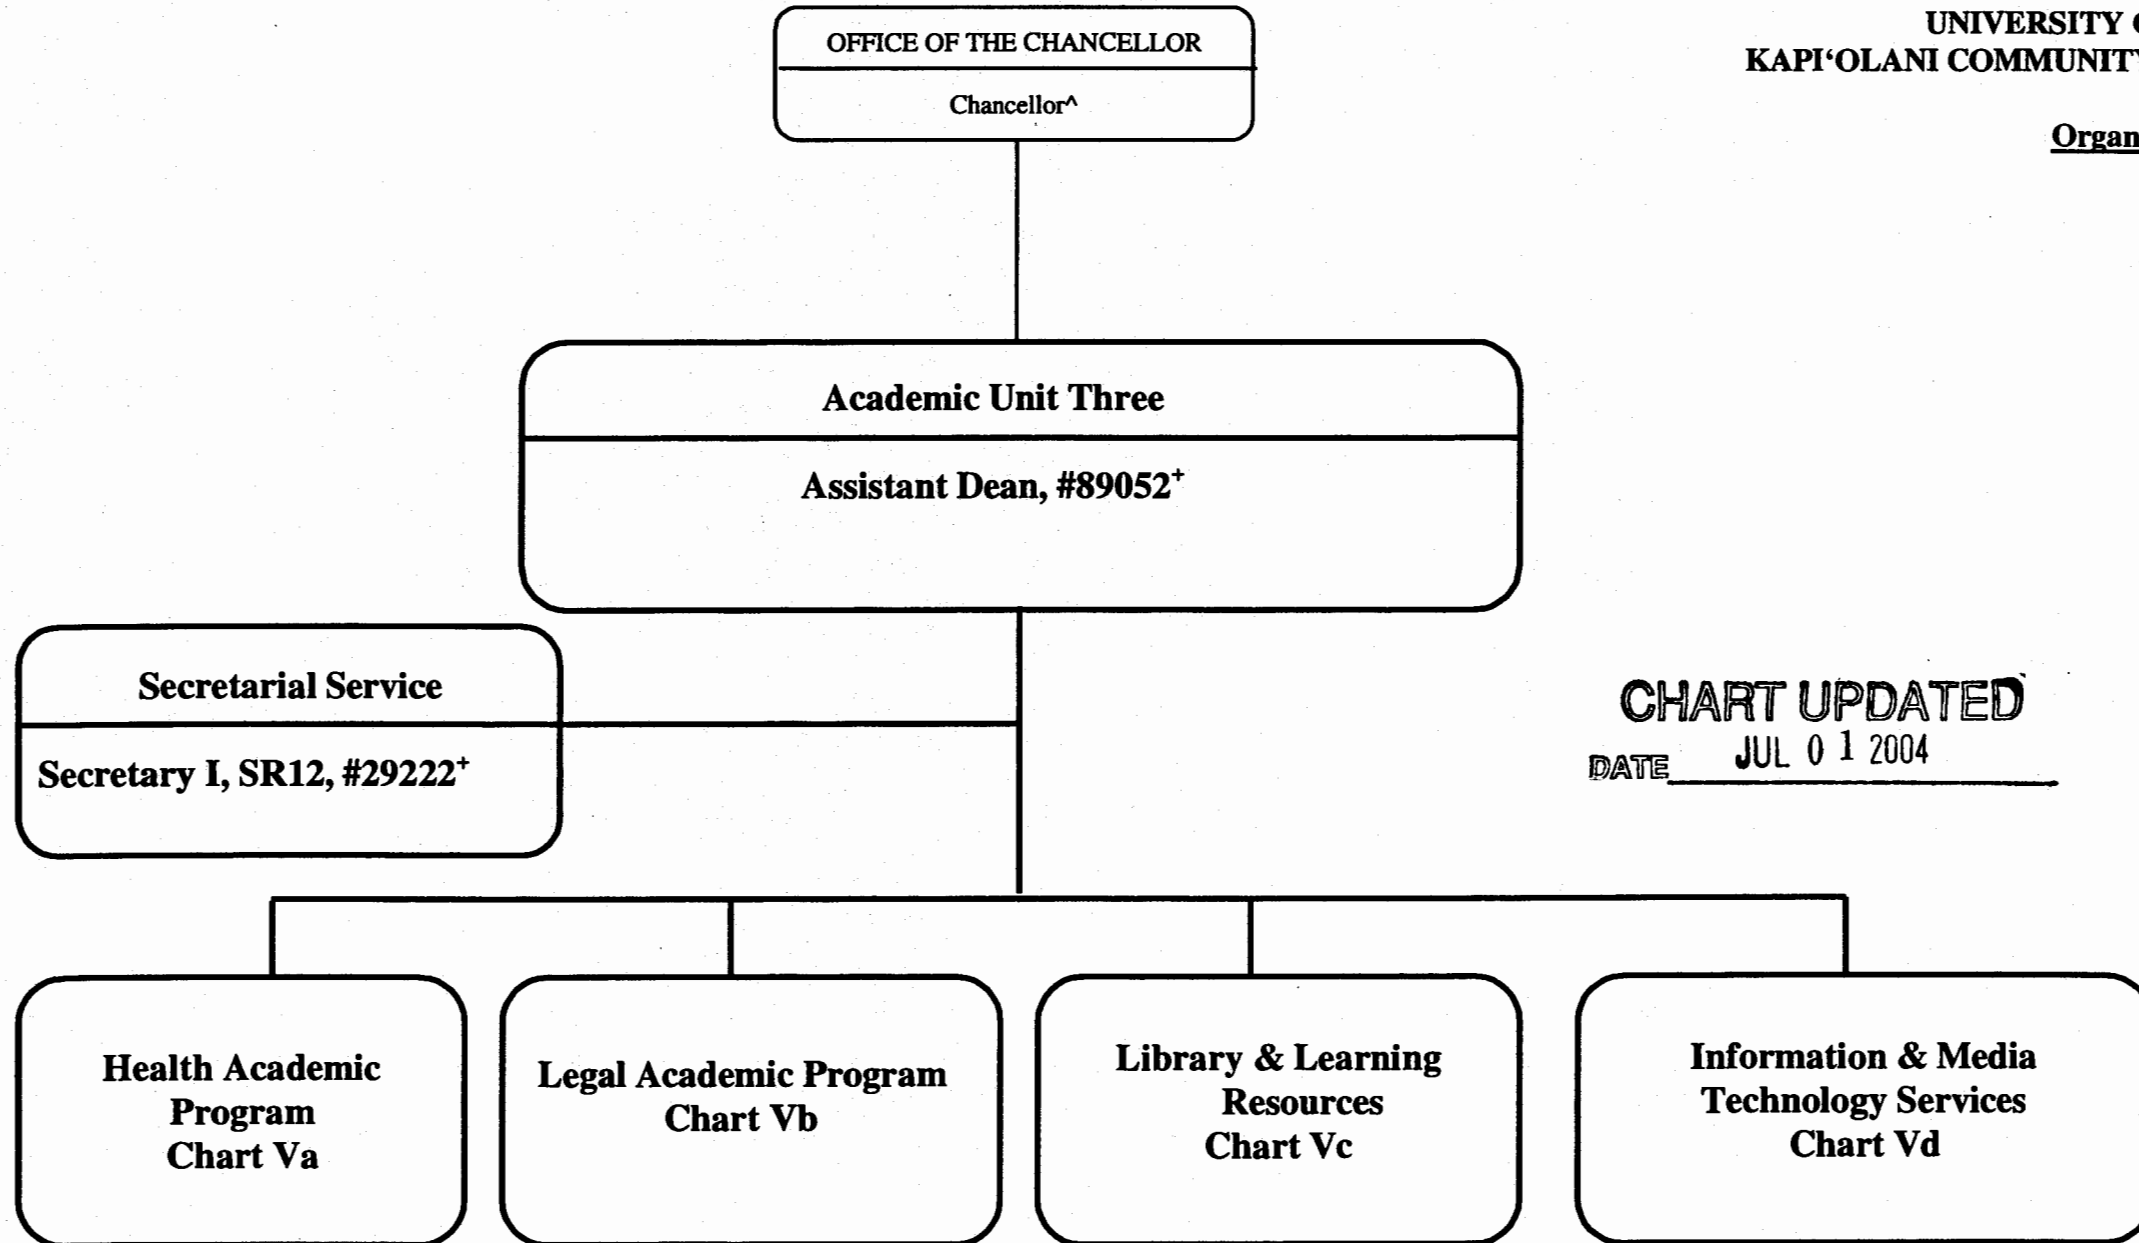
UNIVERSITY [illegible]
KAPI'OLANI COMMUNIT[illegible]

Organ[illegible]

OFFICE OF THE CHANCELLOR

Chancellor^

Academic Unit Three

Assistant Dean, #89052$^{+}$

Secretarial Service

Secretary I, SR12, #29222$^{+}$

CHART UPDATED
DATE JUL 0 1 2004

Health Academic Program Chart Va

Legal Academic Program Chart Vb

Library & Learning Resources Chart Vc

Information & Media Technology Services Chart Vd